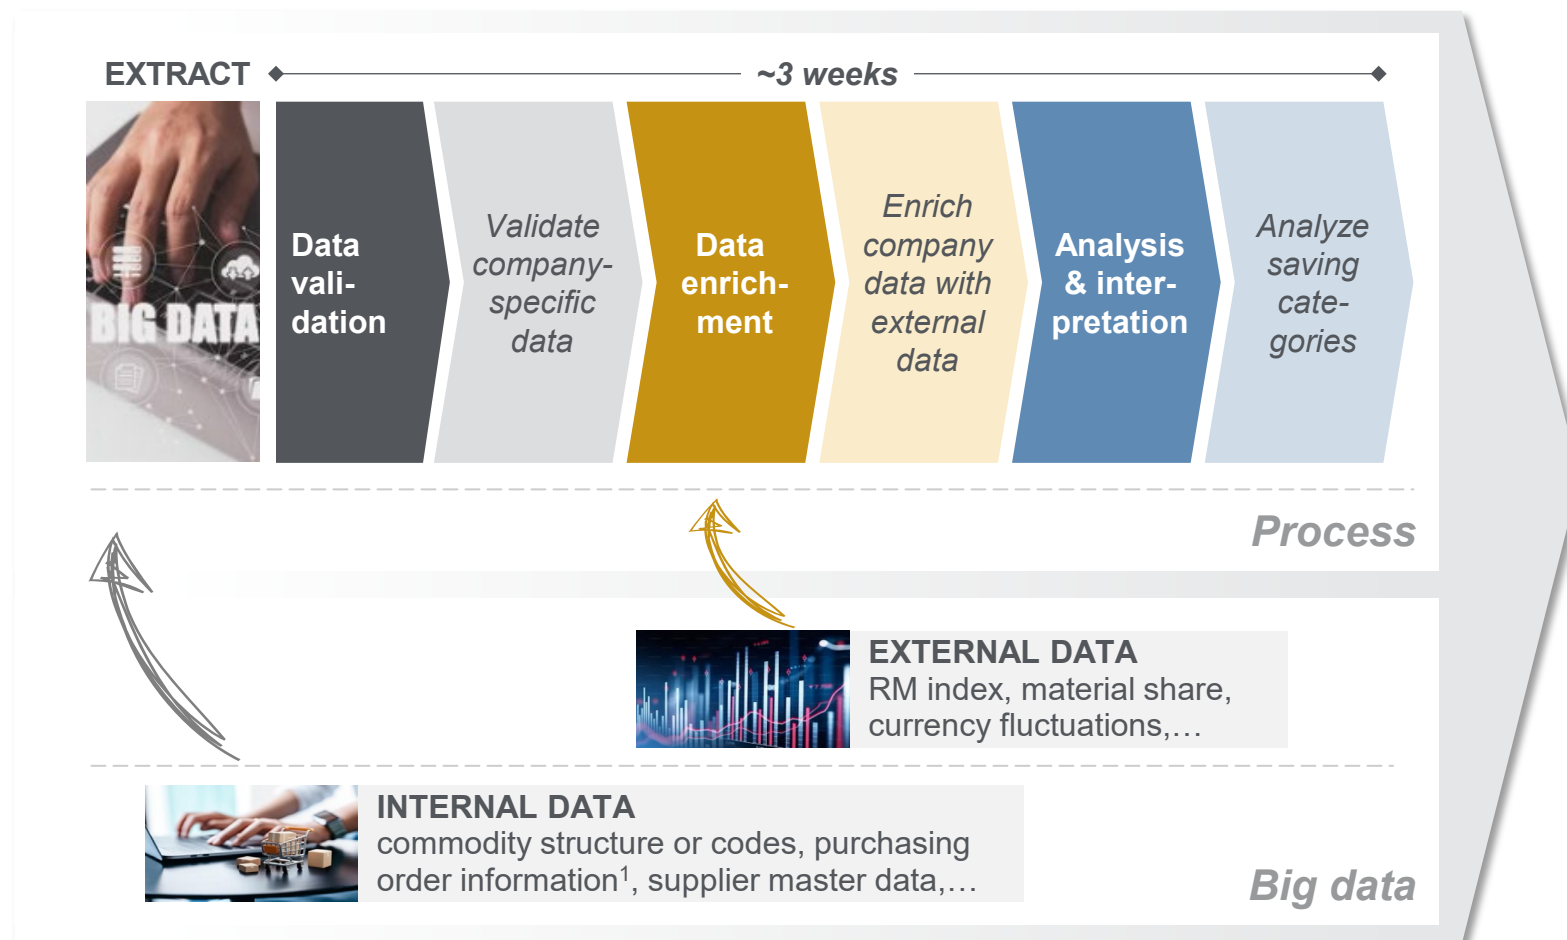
EXTRACT ~3 weeks

BIG DATA

Data validation

Validate company-specific data

Data enrichment

Enrich company data with external data

Analysis & interpretation

Analyze saving categories

Process

EXTERNAL DATA
RM index, material share, currency fluctuations,…

INTERNAL DATA
commodity structure or codes, purchasing order information$^1$, supplier master data,…

Big data